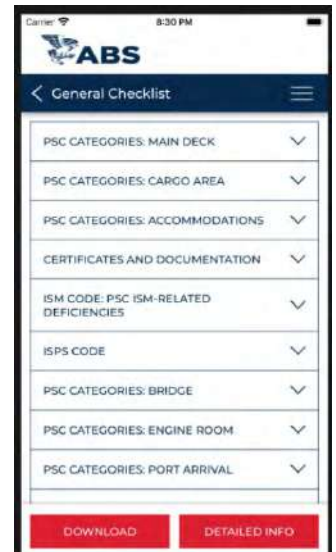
Carrier 8:30 PM

ABS

General Checklist

PSC CATEGORIES: MAIN DECK

PSC CATEGORIES: CARGO AREA

PSC CATEGORIES: ACCOMMODATIONS

CERTIFICATES AND DOCUMENTATION

ISM CODE: PSC ISM-RELATED DEFICIENCIES

ISPS CODE

PSC CATEGORIES: BRIDGE

PSC CATEGORIES: ENGINE ROOM

PSC CATEGORIES: PORT ARRIVAL

DOWNLOAD

DETAILED INFO